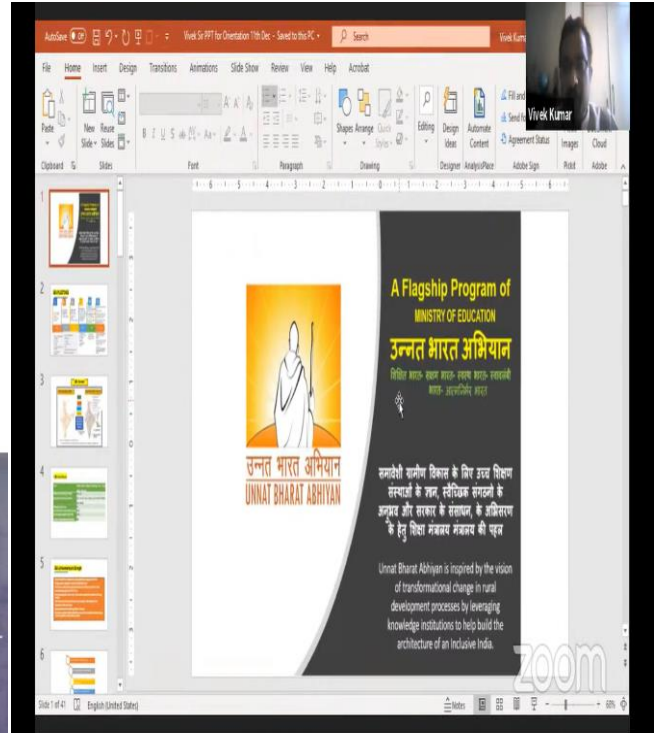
AutoSave Off Vivek Sir PPT for Orientation 11th Dec - Saved to this PC Search Vivek Kumar

File Home Insert Design Transitions Animations Slide Show Review View Help Acrobat

Paste New Slide Reuse Slides Shapes Arrange Quick Styles Editing Design Ideas Automate Content Fill and Sign Send for Signature Agreement Status Images Cloud

Clipboard Slides Font Paragraph Drawing Designer AnalysisPlace Adobe Sign Print Adobe

Vivek Kumar

1 2 3 4 5 6

उन्नत भारत अभियान
UNNAT BHARAT ABHIYAN

A Flagship Program of
MINISTRY OF EDUCATION
उन्नत भारत अभियान
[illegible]

समावेशी ग्रामीण विकास के लिए उच्च शिक्षण संस्थाओं के ज्ञान, स्वैच्छिक संगठनों के अनुभव और सरकार के संसाधन, के अभिसरण के हेतु शिक्षा मंत्रालय की पहल

Unnat Bharat Abhiyan is inspired by the vision of transformational change in rural development processes by leveraging knowledge institutions to help build the architecture of an Inclusive India.

zoom

Slide 1 of 41 English (United States) Notes 60%